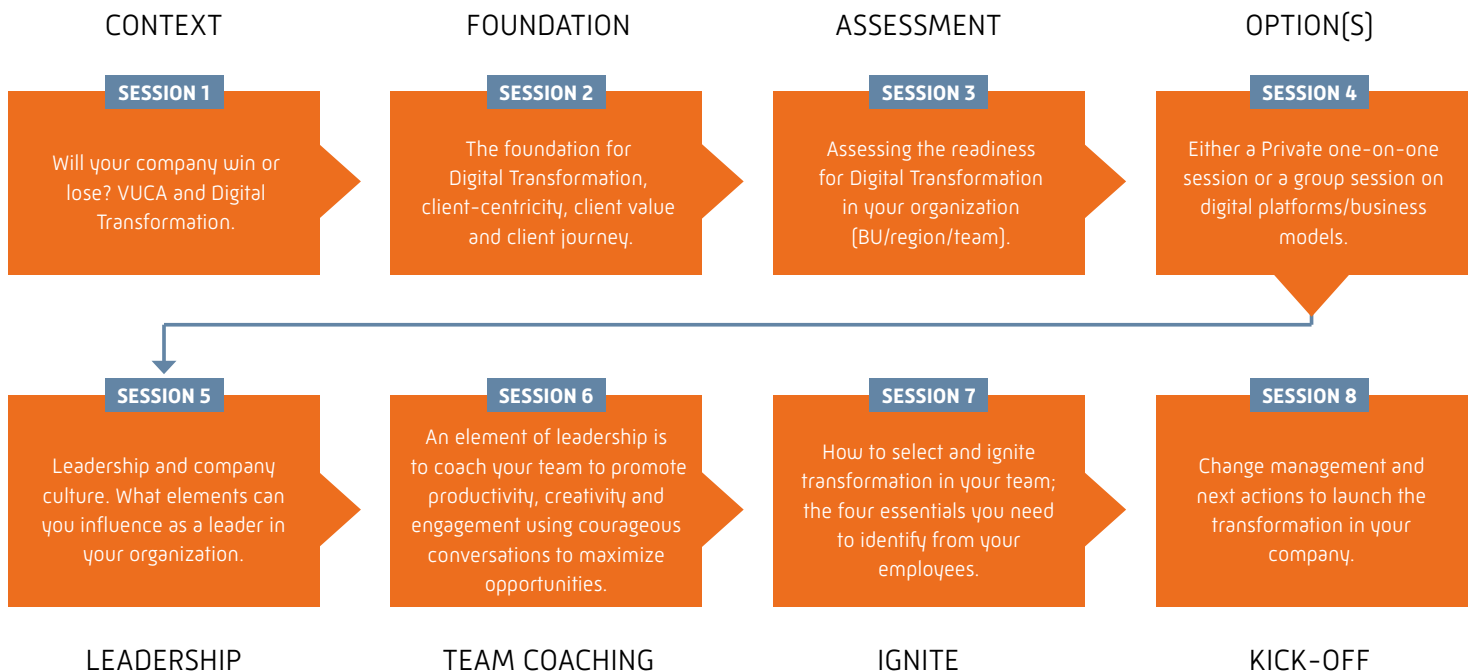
CONTEXT

SESSION 1

Will your company win or lose? VUCA and Digital Transformation.

FOUNDATION

SESSION 2

The foundation for Digital Transformation, client-centricity, client value and client journey.

ASSESSMENT

SESSION 3

Assessing the readiness for Digital Transformation in your organization (BU/region/team).

OPTION(S)

SESSION 4

Either a Private one-on-one session or a group session on digital platforms/business models.

SESSION 5

Leadership and company culture. What elements can you influence as a leader in your organization.

LEADERSHIP

SESSION 6

An element of leadership is to coach your team to promote productivity, creativity and engagement using courageous conversations to maximize opportunities.

TEAM COACHING

SESSION 7

How to select and ignite transformation in your team; the four essentials you need to identify from your employees.

IGNITE

SESSION 8

Change management and next actions to launch the transformation in your company.

KICK-OFF